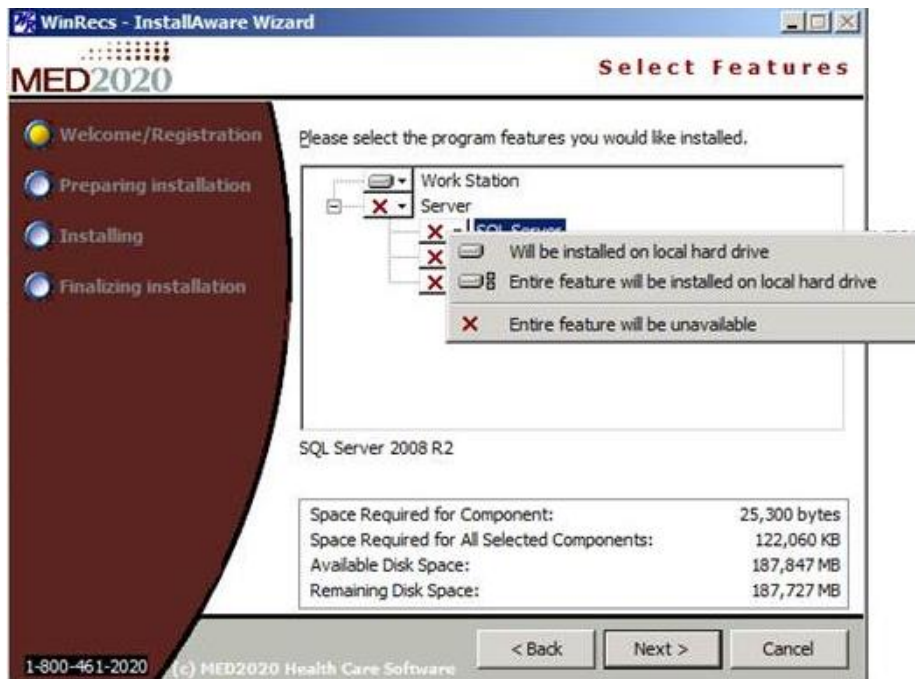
WinRecs - InstallAware Wizard

MED2020

Select Features

Welcome/Registration

Preparing installation

Installing

Finalizing installation

Please select the program features you would like installed.

Work Station

Server

SQL Server

Will be installed on local hard drive

Entire feature will be installed on local hard drive

Entire feature will be unavailable

SQL Server 2008 R2

| | |
|---|---|
| Space Required for Component: | 25,300 bytes |
| Space Required for All Selected Components: | 122,060 KB |
| Available Disk Space: | 187,847 MB |
| Remaining Disk Space: | 187,727 MB |

1-800-461-2020

(c) MED2020 Health Care Software

< Back

Next >

Cancel